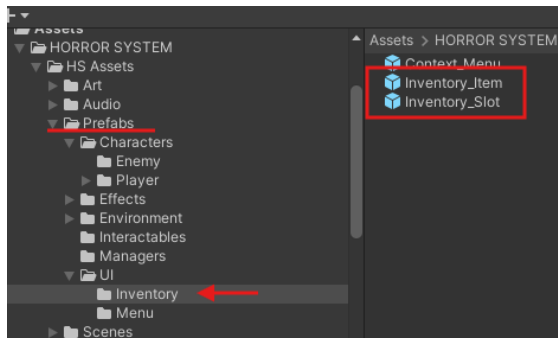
Assets
HORROR SYSTEM
HS Assets
Art
Audio
Prefabs
Characters
Enemy
Player
Effects
Environment
Interactables
Managers
UI
Inventory
Menu
Scenes

Assets > HORROR SYSTEM
Context_Menu
Inventory_Item
Inventory_Slot